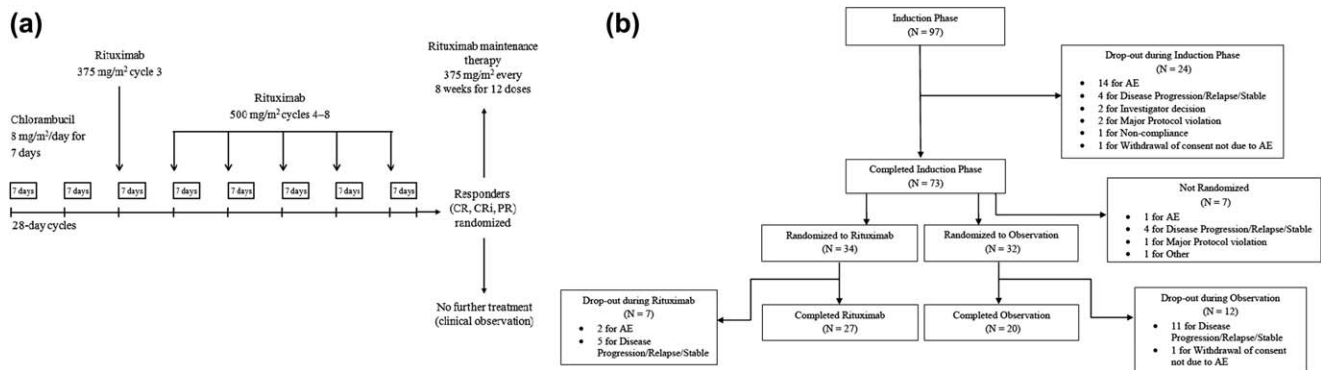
(a)

Rituximab
375 mg/m$^2$ cycle 3

Rituximab maintenance therapy
375 mg/m$^2$ every 8 weeks for 12 doses

Chlorambucil
8 mg/m$^2$/day for 7 days

Rituximab
500 mg/m$^2$ cycles 4–8

7 days | 7 days | 7 days | 7 days | 7 days | 7 days | 7 days | 7 days

28-day cycles

Responders (CR, CRi, PR) randomized

No further treatment (clinical observation)

(b)

Induction Phase
(N = 97)

Drop-out during Induction Phase
(N = 24)
• 14 for AE
• 4 for Disease Progression/Relapse/Stable
• 2 for Investigator decision
• 2 for Major Protocol violation
• 1 for Non-compliance
• 1 for Withdrawal of consent not due to AE

Completed Induction Phase
(N = 73)

Not Randomized
(N = 7)
• 1 for AE
• 4 for Disease Progression/Relapse/Stable
• 1 for Major Protocol violation
• 1 for Other

Randomized to Rituximab
(N = 34)

Randomized to Observation
(N = 32)

Drop-out during Rituximab
(N = 7)
• 2 for AE
• 5 for Disease Progression/Relapse/Stable

Completed Rituximab
(N = 27)

Completed Observation
(N = 20)

Drop-out during Observation
(N = 12)
• 11 for Disease Progression/Relapse/Stable
• 1 for Withdrawal of consent not due to AE